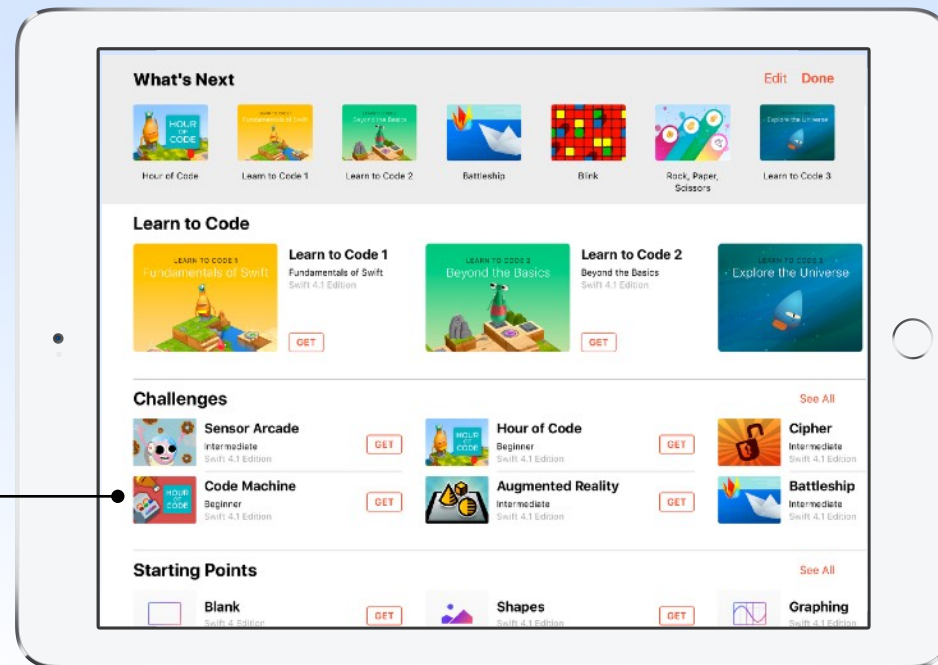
What's Next

Edit Done

HOUR OF CODE

Hour of Code

Learn to Code 1

Beyond the Basics

Learn to Code 2

Battleship

Blink

Rock, Paper, Scissors

Explore the Universe

Learn to Code 3

Learn to Code

LEARN TO CODE 1
Fundamentals of Swift

Learn to Code 1
Fundamentals of Swift
Swift 4.1 Edition

GET

LEARN TO CODE 2
Beyond the Basics

Learn to Code 2
Beyond the Basics
Swift 4.1 Edition

GET

LEARN TO CODE 3
Explore the Universe

Challenges

See All

Sensor Arcade
Intermediate
Swift 4.1 Edition

GET

HOUR OF CODE

Hour of Code
Beginner
Swift 4.1 Edition

GET

Cipher
Intermediate
Swift 4.1 Edition

HOUR OF CODE

Code Machine
Beginner
Swift 4.1 Edition

GET

Augmented Reality
Intermediate
Swift 4.1 Edition

GET

Battleship
Intermediate
Swift 4.1 Edition

Starting Points

See All

Blank
Swift 4 Edition

GET

Shapes
Swift 4.1 Edition

GET

Graphing
Swift 4.1 Edition